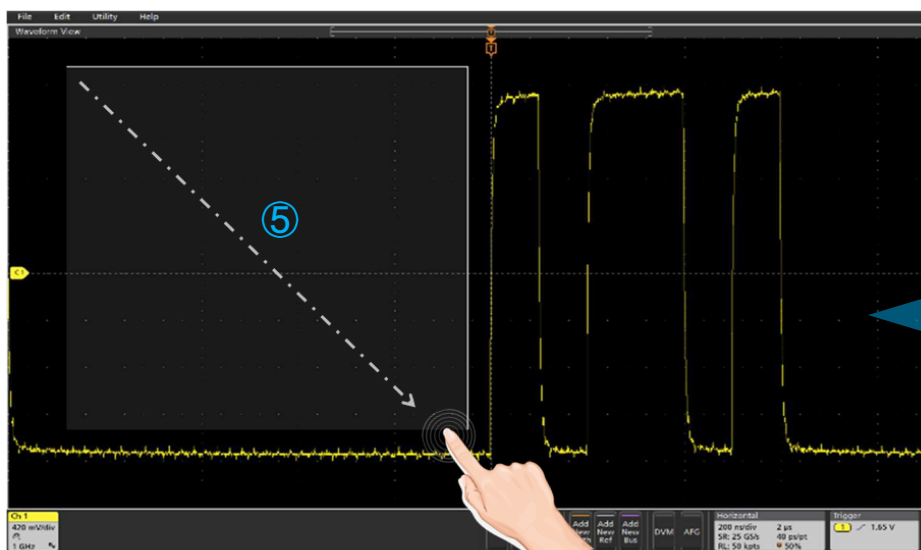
File Edit Utility Help

Waveform View

T

C1

⑤

Ch 1
420 mV/div
1 GHz

Add New Math
Add New Ref
Add New Bus

DVM
AFG

Horizontal
200 ns/div
SR: 25 GS/s
RL: 50 kpts
2 μs
40 ps/pt
50%

Trigger
1
1.65 V